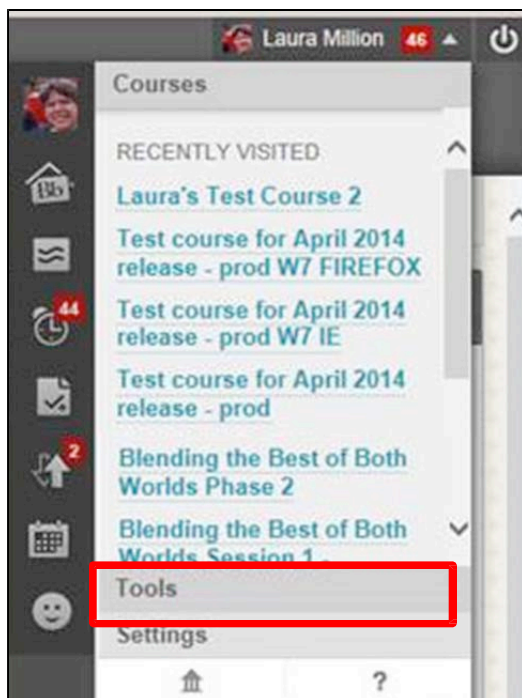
Laura Million 46

Courses

RECENTLY VISITED

Laura's Test Course 2

Test course for April 2014 release - prod W7 FIREFOX

Test course for April 2014 release - prod W7 IE

Test course for April 2014 release - prod

Blending the Best of Both Worlds Phase 2

Blending the Best of Both Worlds Session 1 - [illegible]

Tools

Settings

44

2

Bb

?